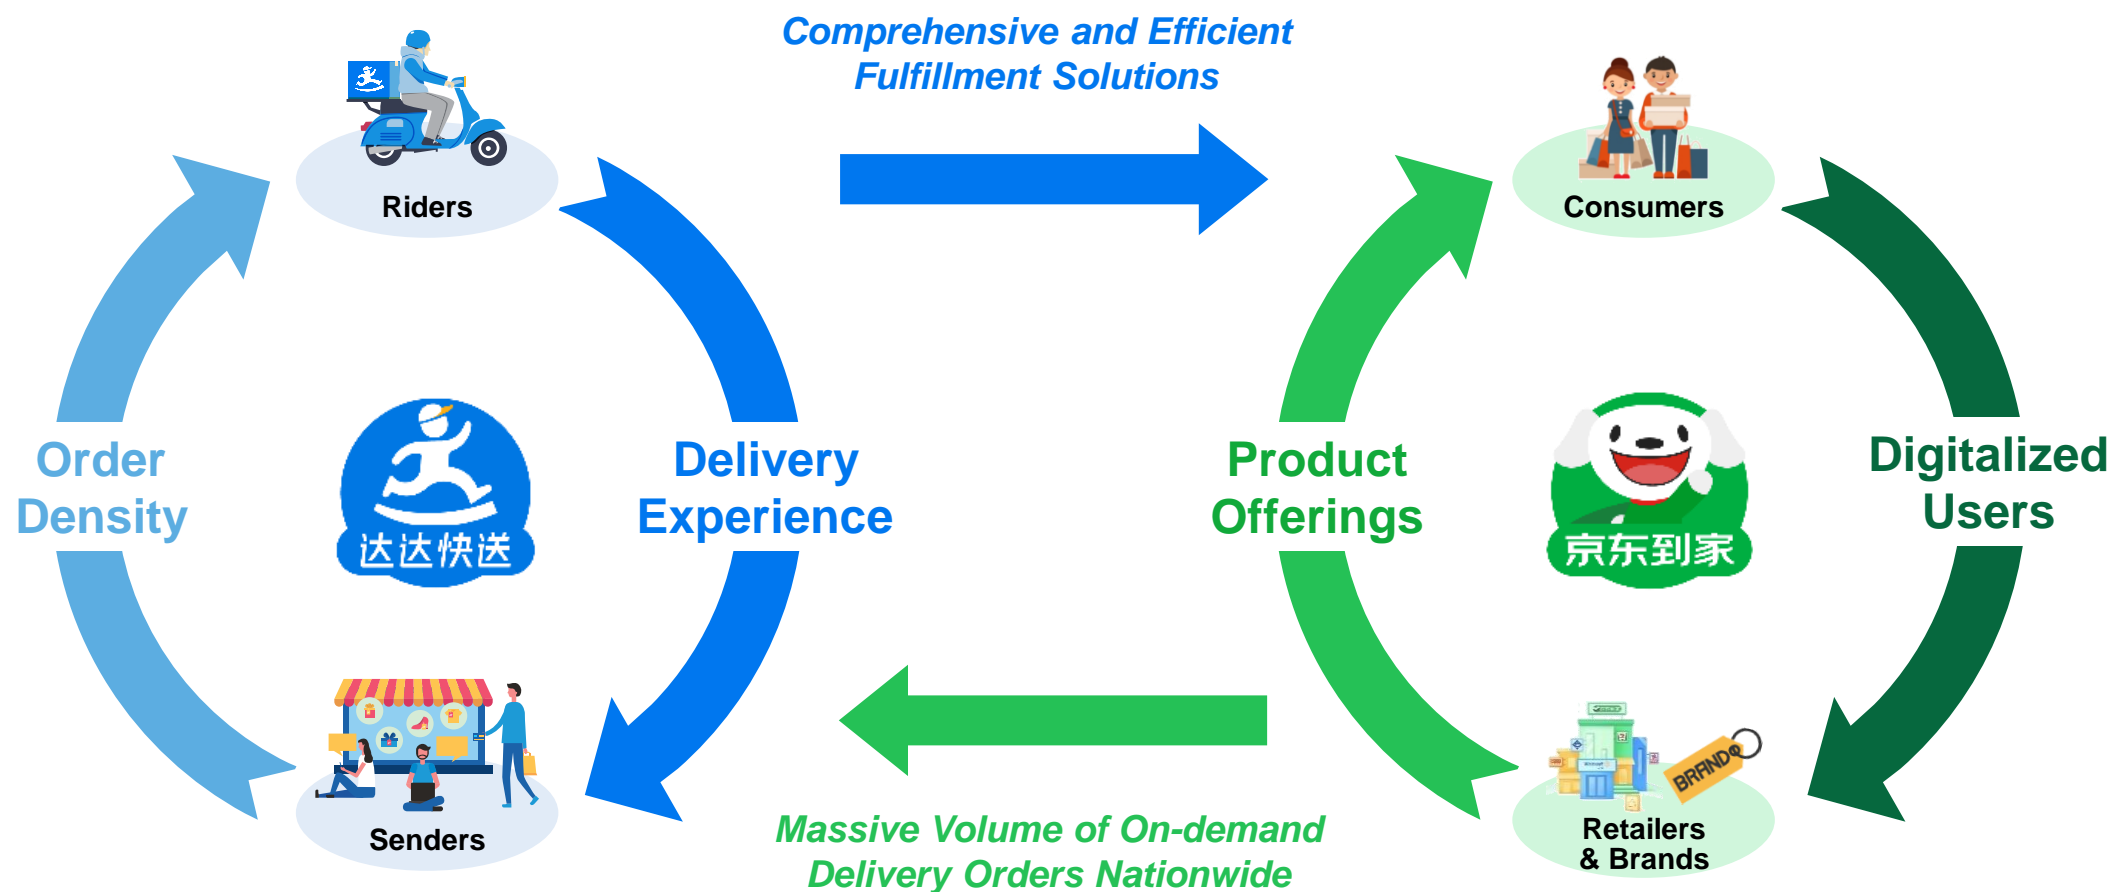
Comprehensive and Efficient Fulfillment Solutions

Riders

Order Density

达达快送

Delivery Experience

Senders

Consumers

Product Offerings

京东到家

Digitalized Users

Retailers & Brands

BRAND

Massive Volume of On-demand Delivery Orders Nationwide